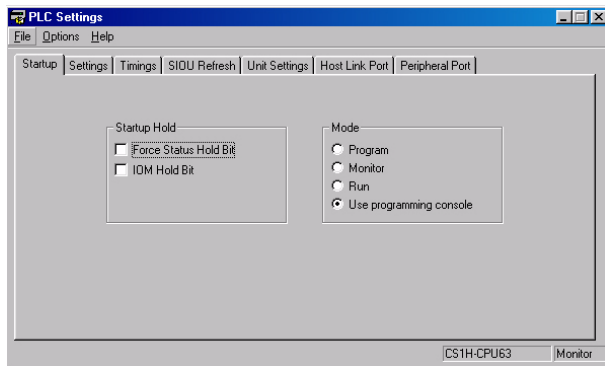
PLC Settings

File Options Help

Startup | Settings | Timings | SIOU Refresh | Unit Settings | Host Link Port | Peripheral Port

Startup Hold

Force Status Hold Bit

IOM Hold Bit

Mode

Program

Monitor

Run

Use programming console

CS1H-CPU63 Monitor